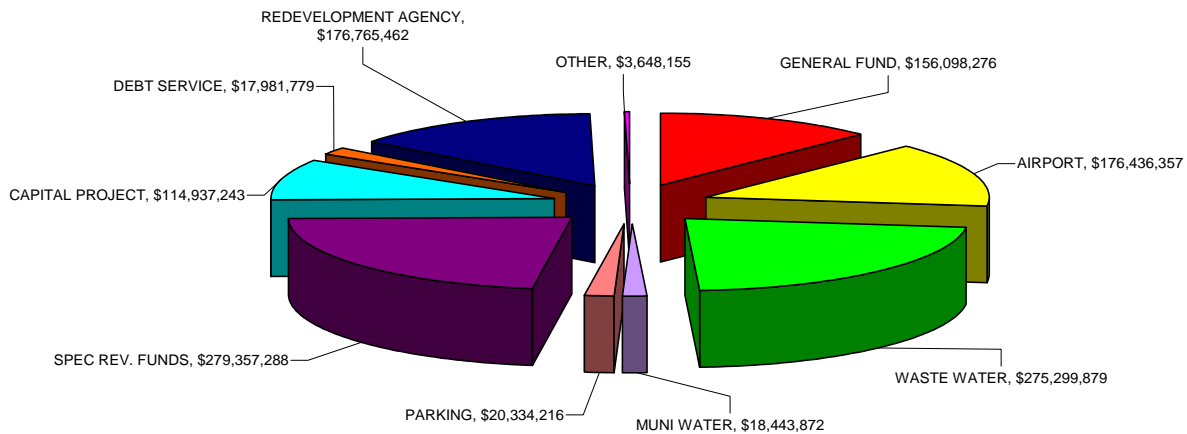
REDEVELOPMENT AGENCY, $176,765,462

OTHER, $3,648,155

GENERAL FUND, $156,098,276

DEBT SERVICE, $17,981,779

AIRPORT, $176,436,357

CAPITAL PROJECT, $114,937,243

SPEC REV. FUNDS, $279,357,288

WASTE WATER, $275,299,879

PARKING, $20,334,216

MUNI WATER, $18,443,872